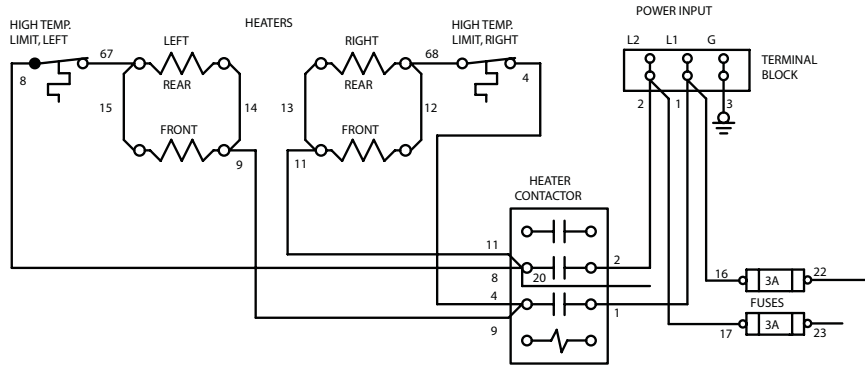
HIGH TEMP. LIMIT, LEFT

HEATERS

HIGH TEMP. LIMIT, RIGHT

POWER INPUT

L2 L1 G

TERMINAL BLOCK

67

LEFT

REAR

FRONT

8

15

14

9

RIGHT

REAR

FRONT

13

12

11

68

4

2

1

3

HEATER CONTACTOR

11

20

2

8

4

1

9

16

3A

22

FUSES

17

3A

23